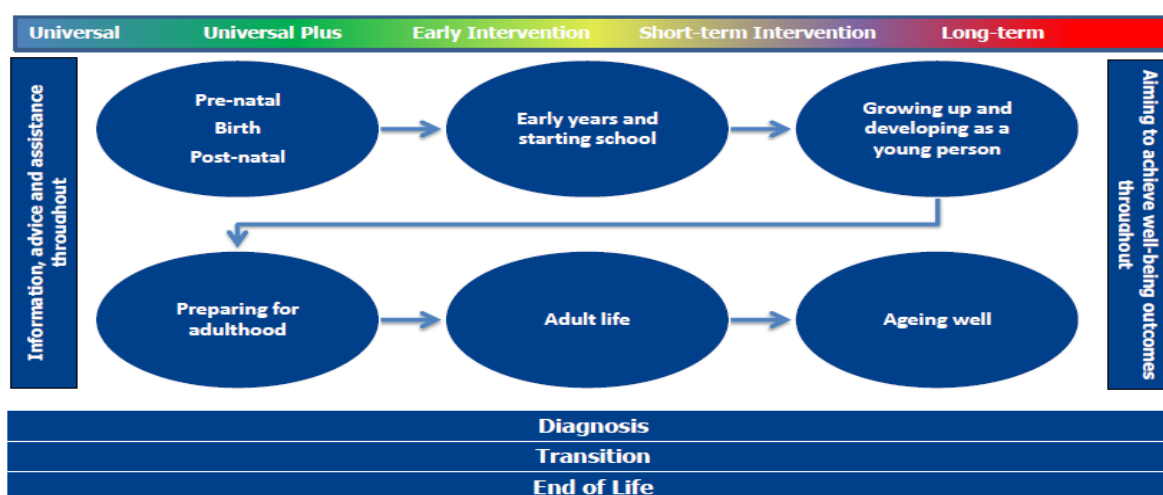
Universal Universal Plus Early Intervention Short-term Intervention Long-term

Information, advice and assistance throughout

Pre-natal
Birth
Post-natal

Early years and starting school

Growing up and developing as a young person

Preparing for adulthood

Adult life

Ageing well

Aiming to achieve well-being outcomes throughout

Diagnosis

Transition

End of Life